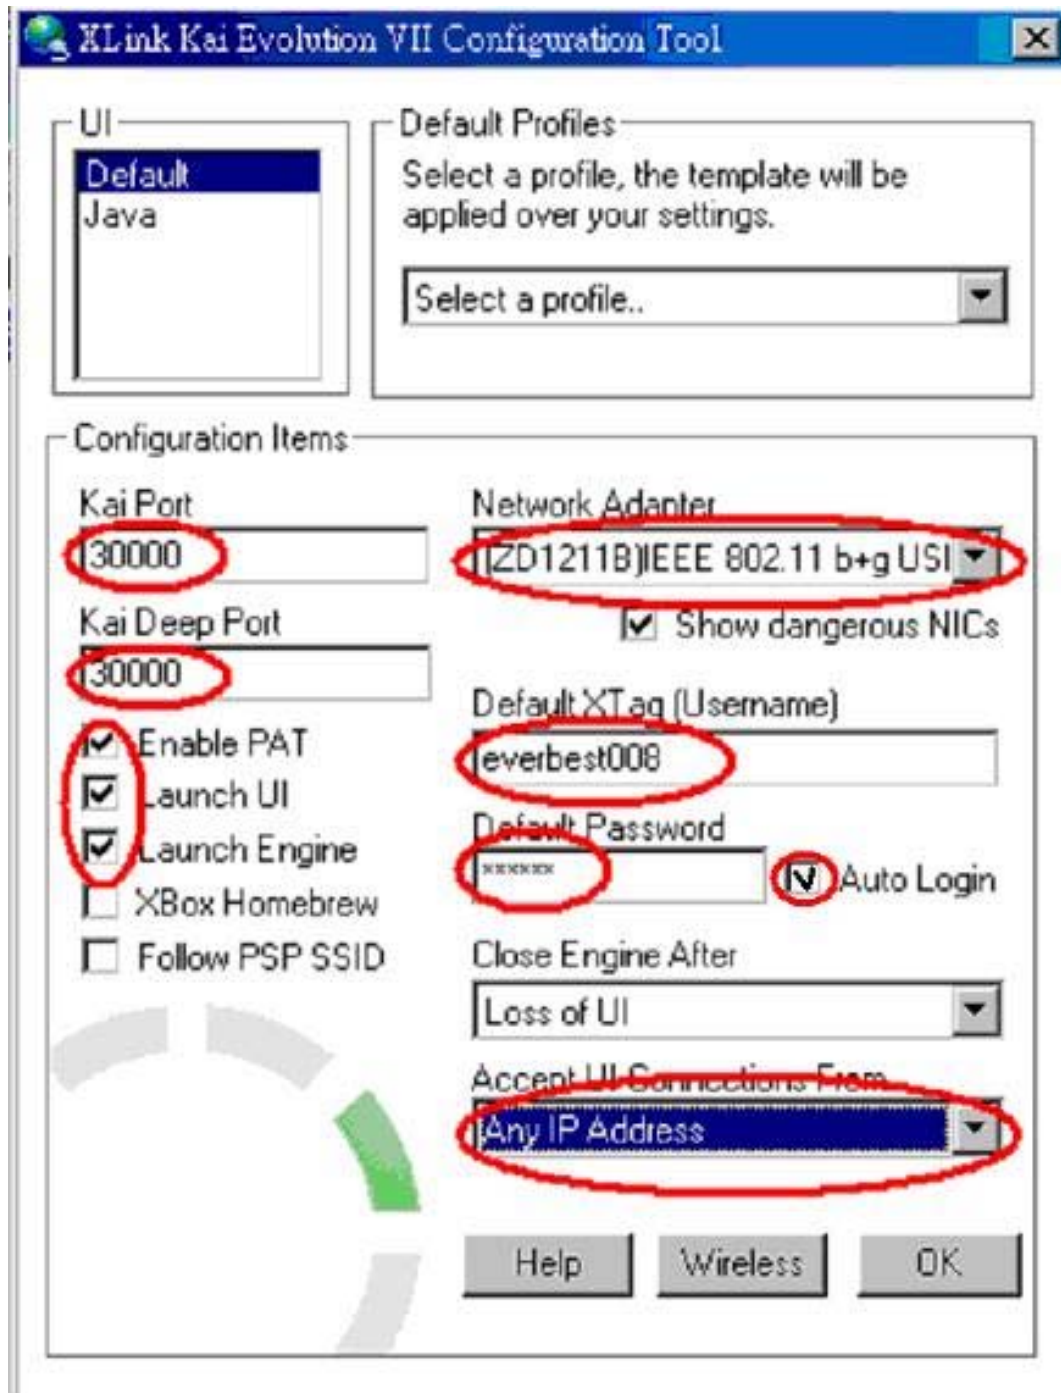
XLink Kai Evolution VII Configuration Tool

UI
Default
Java

Default Profiles
Select a profile, the template will be applied over your settings.
Select a profile..

Configuration Items
Kai Port
30000
Kai Deep Port
30000
Enable PAT
Launch UI
Launch Engine
XBox Homebrew
Follow PSP SSID

Network Adapter
(ZD1211B)IEEE 802.11 b+g USI
Show dangerous NICs
Default XTag (Username)
everbest008
Default Password
******
Auto Login
Close Engine After
Loss of UI
Accept UI Connections From
Any IP Address

Help
Wireless
OK